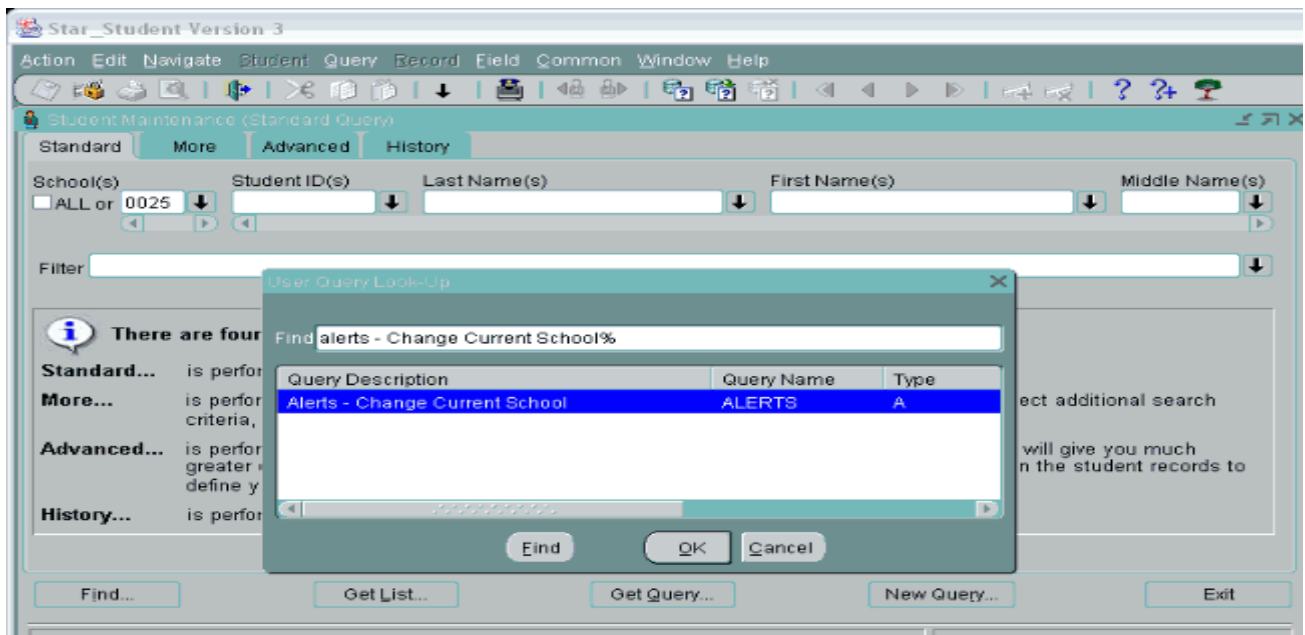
Star_Student Version 3

Action Edit Navigate Student Query Record Field Common Window Help

Student Maintenance (Standard Query)

Standard More Advanced History

School(s) Student ID(s) Last Name(s) First Name(s) Middle Name(s)

ALL or 0025

Filter

There are four

Standard... is perfor

More... is perfor criteria, ect additional search

Advanced... is perfor greater define y will give you much n the student records to

History... is perfor

User Query Look-Up

Find alerts - Change Current School%

| Query Description | Query Name | Type |
|---|---|---|
| Alerts - Change Current School | ALERTS | A |

Find OK Cancel

Find... Get List... Get Query... New Query... Exit